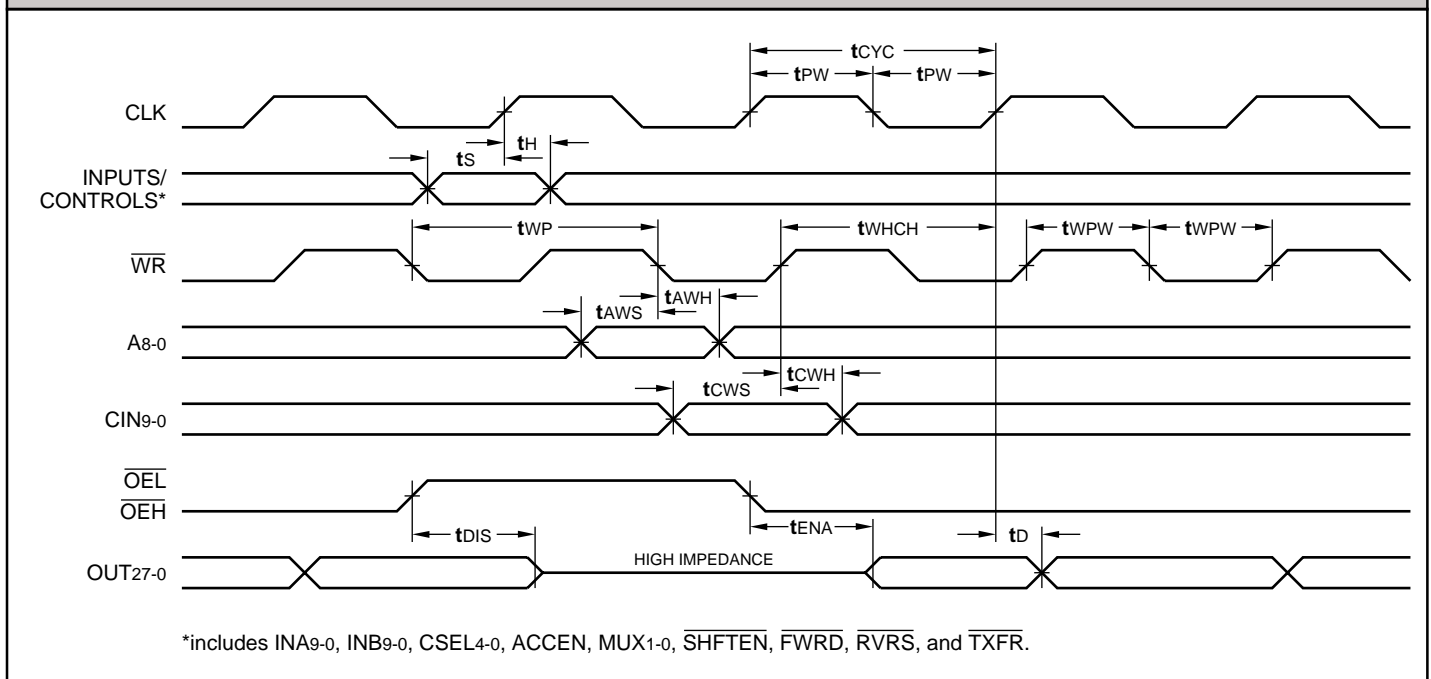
$t_{CYC}$
$t_{PW}$ $t_{PW}$
CLK
$t_H$
$t_S$
INPUTS/ CONTROLS*
$t_{WP}$
$t_{WHCH}$
$t_{WPW}$ $t_{WPW}$
$\overline{WR}$
$t_{AWH}$
$t_{AWS}$
$A_{8-0}$
$t_{CWH}$
$t_{CWS}$
$CIN_{9-0}$
$\overline{OEL}$
$\overline{OEH}$
$t_{DIS}$
$t_{ENA}$
$t_D$
HIGH IMPEDANCE
$OUT_{27-0}$

*includes $INA_{9-0}$, $INB_{9-0}$, $CSEL_{4-0}$, ACCEN, $MUX_{1-0}$, $\overline{SHFTEN}$, $\overline{FWRD}$, $\overline{RVRS}$, and $\overline{TXFR}$.